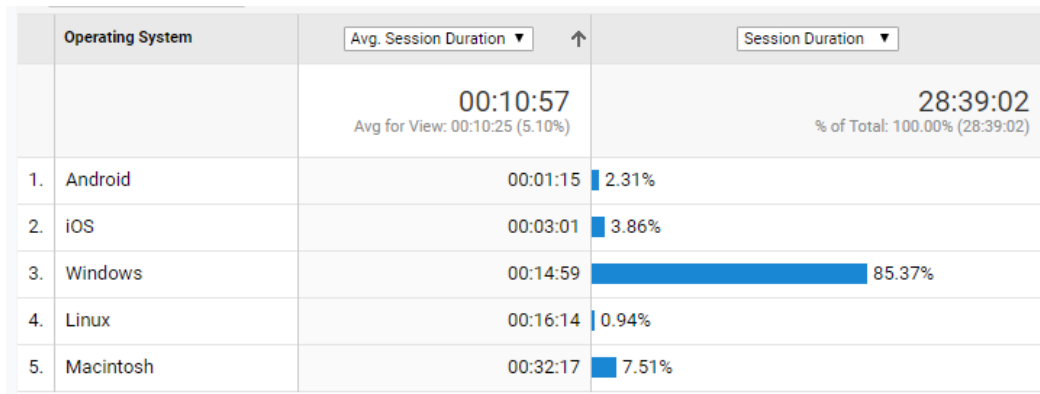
| | Operating System | Avg. Session Duration ▼ ↑ | Session Duration ▼ |
|---|---|---|---|
| | | 00:10:57 Avg for View: 00:10:25 (5.10%) | 28:39:02 % of Total: 100.00% (28:39:02) |
| 1. | Android | 00:01:15 | 2.31% |
| 2. | iOS | 00:03:01 | 3.86% |
| 3. | Windows | 00:14:59 | 85.37% |
| 4. | Linux | 00:16:14 | 0.94% |
| 5. | Macintosh | 00:32:17 | 7.51% |